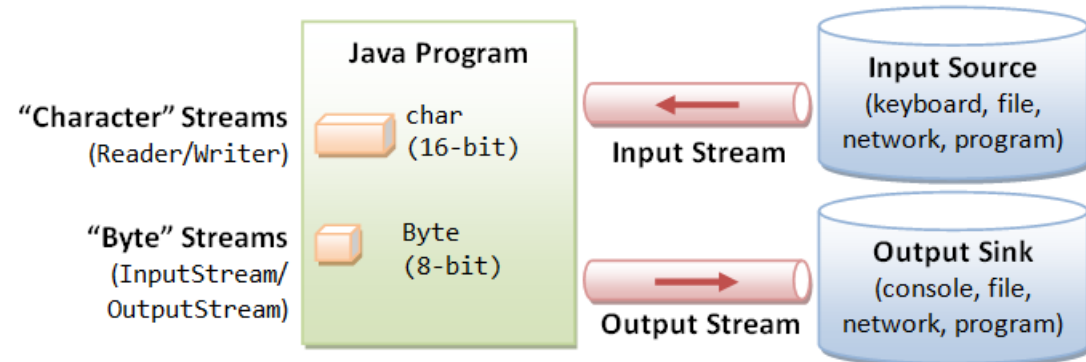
Java Program

"Character" Streams
(Reader/Writer)

char
(16-bit)

"Byte" Streams
(InputStream/
OutputStream)

Byte
(8-bit)

Input Stream

Output Stream

Input Source
(keyboard, file,
network, program)

Output Sink
(console, file,
network, program)